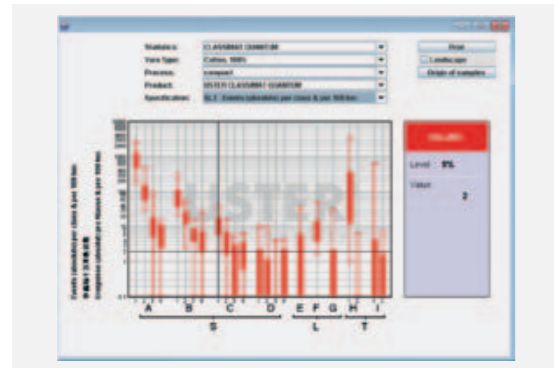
Statistics: CLASSIMAT QUANTUM
Yarn Type: Cotton, 100%
Process: compact
Product: USTER CLASSIMAT QUANTUM
Specification: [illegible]

Draw
Landscape
Origin of samples

Events (absolute) per class & per 100 km

A B C D E F G H I
S L T

VALUES
Level 5%
Value 2

USTER